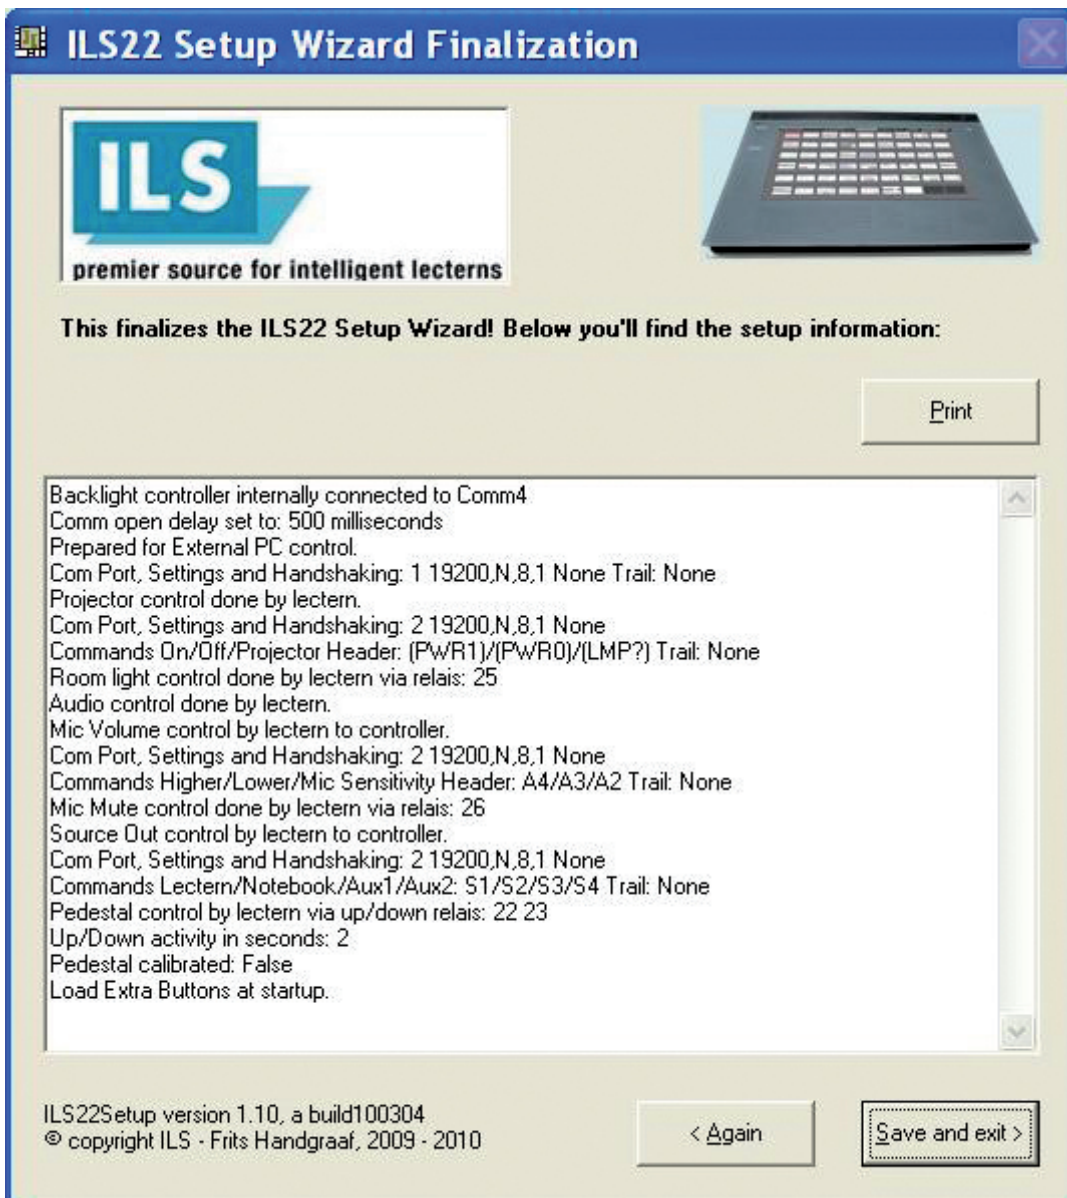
ILS22 Setup Wizard Finalization

ILS

premier source for intelligent lecterns

This finalizes the ILS22 Setup Wizard! Below you'll find the setup information:

Print

Backlight controller internally connected to Comm4
Comm open delay set to: 500 milliseconds
Prepared for External PC control.
Com Port, Settings and Handshaking: 1 19200,N,8,1 None Trail: None
Projector control done by lectern.
Com Port, Settings and Handshaking: 2 19200,N,8,1 None
Commands On/Off/Projector Header: (PWR1)/(PWR0)/(LMP?) Trail: None
Room light control done by lectern via relais: 25
Audio control done by lectern.
Mic Volume control by lectern to controller.
Com Port, Settings and Handshaking: 2 19200,N,8,1 None
Commands Higher/Lower/Mic Sensitivity Header: A4/A3/A2 Trail: None
Mic Mute control done by lectern via relais: 26
Source Out control by lectern to controller.
Com Port, Settings and Handshaking: 2 19200,N,8,1 None
Commands Lectern/Notebook/Aux1/Aux2: S1/S2/S3/S4 Trail: None
Pedestal control by lectern via up/down relais: 22 23
Up/Down activity in seconds: 2
Pedestal calibrated: False
Load Extra Buttons at startup.

ILS22Setup version 1.10, a build100304
© copyright ILS - Frits Handgraaf, 2009 - 2010

< Again

Save and exit >